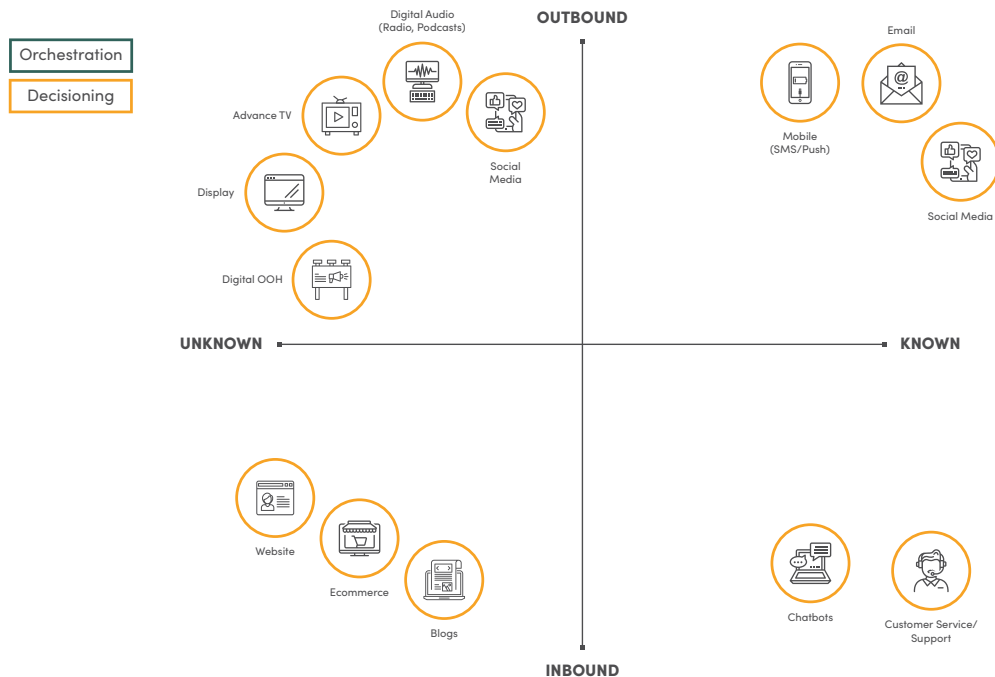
Orchestration
Decisioning

OUTBOUND

Digital Audio (Radio, Podcasts)

Advance TV

Social Media

Display

Digital OOH

Email

Mobile (SMS/Push)

Social Media

UNKNOWN

KNOWN

Website

Ecommerce

Blogs

Chatbots

Customer Service/ Support

INBOUND